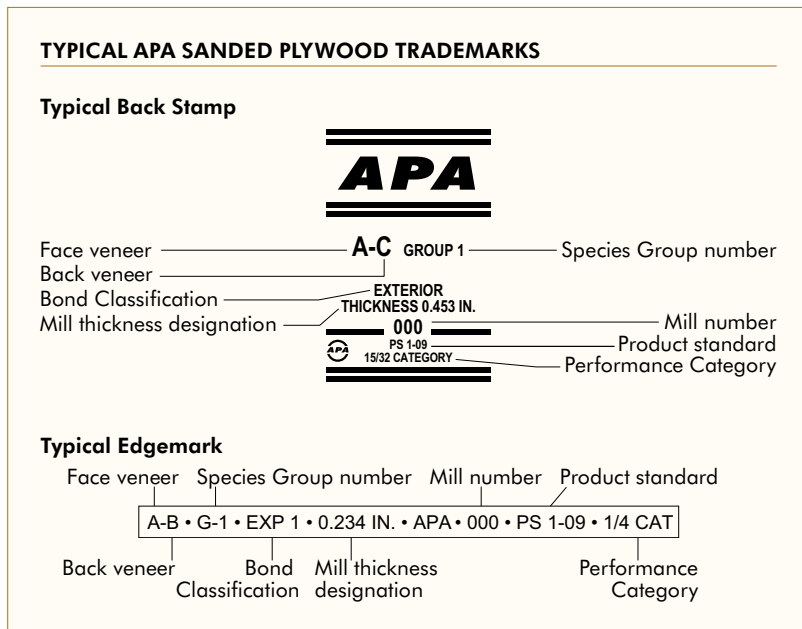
TYPICAL APA SANDED PLYWOOD TRADEMARKS

Typical Back Stamp

APA

Face veneer
A-C GROUP 1
Species Group number
Back veneer
Bond Classification
EXTERIOR
THICKNESS 0.453 IN.
Mill thickness designation
000
Mill number
PS 1-09
Product standard
15/32 CATEGORY
Performance Category

Typical Edgemark

Face veneer
Species Group number
Mill number
Product standard

A-B • G-1 • EXP 1 • 0.234 IN. • APA • 000 • PS 1-09 • 1/4 CAT

Back veneer
Bond Classification
Mill thickness designation
Performance Category